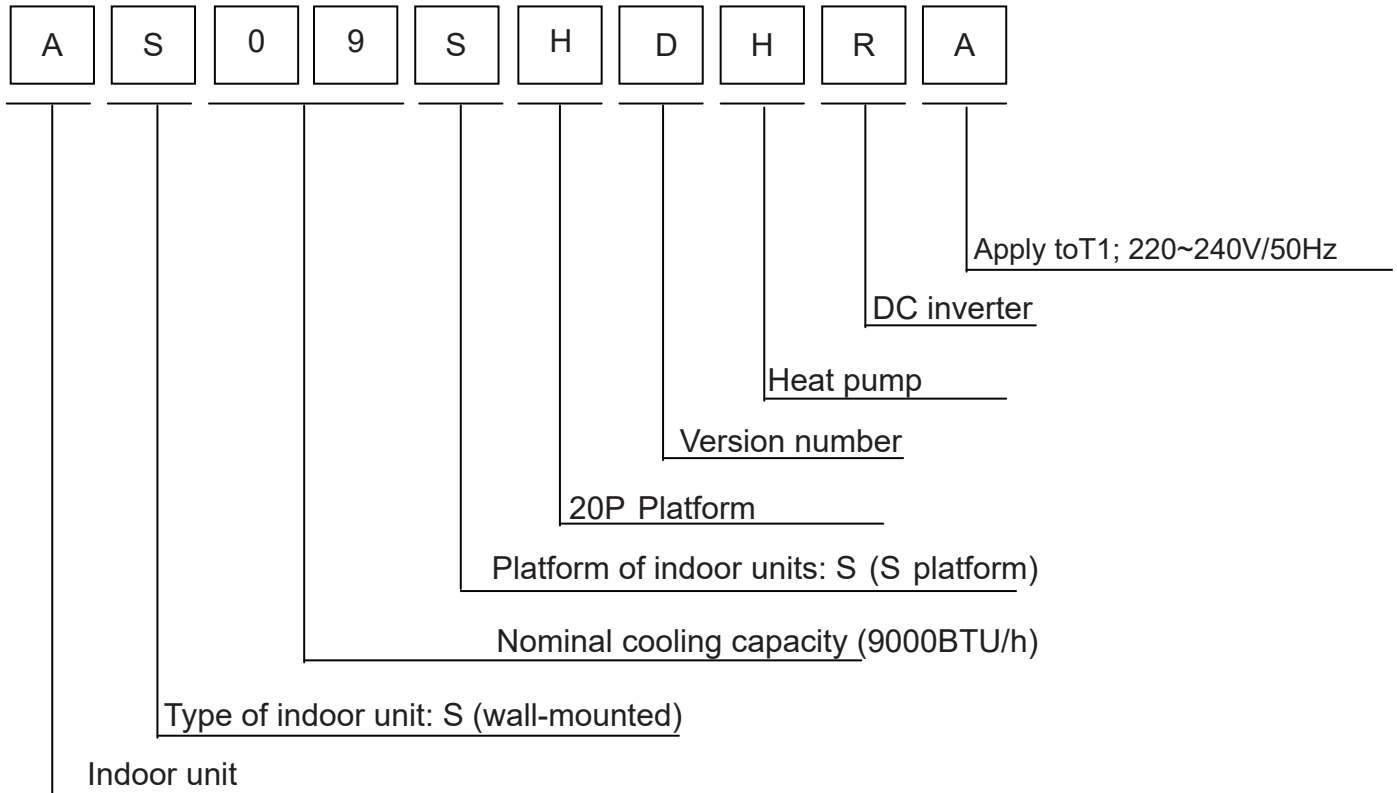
A S 0 9 S H D H R A

Apply toT1; 220~240V/50Hz

DC inverter

Heat pump

Version number

20P Platform

Platform of indoor units: S (S platform)

Nominal cooling capacity (9000BTU/h)

Type of indoor unit: S (wall-mounted)

Indoor unit